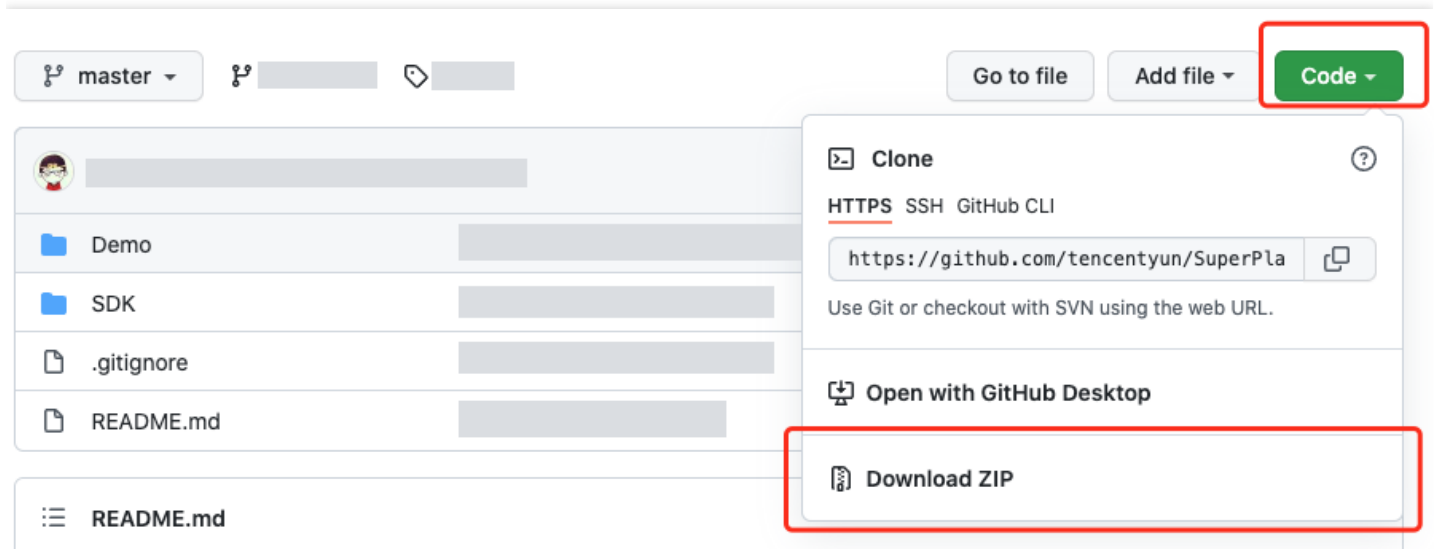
master

Go to file

Add file

Code

Clone

HTTPS SSH GitHub CLI

https://github.com/tencentyun/SuperPla

Use Git or checkout with SVN using the web URL.

Open with GitHub Desktop

Download ZIP

Demo

SDK

.gitignore

README.md

README.md